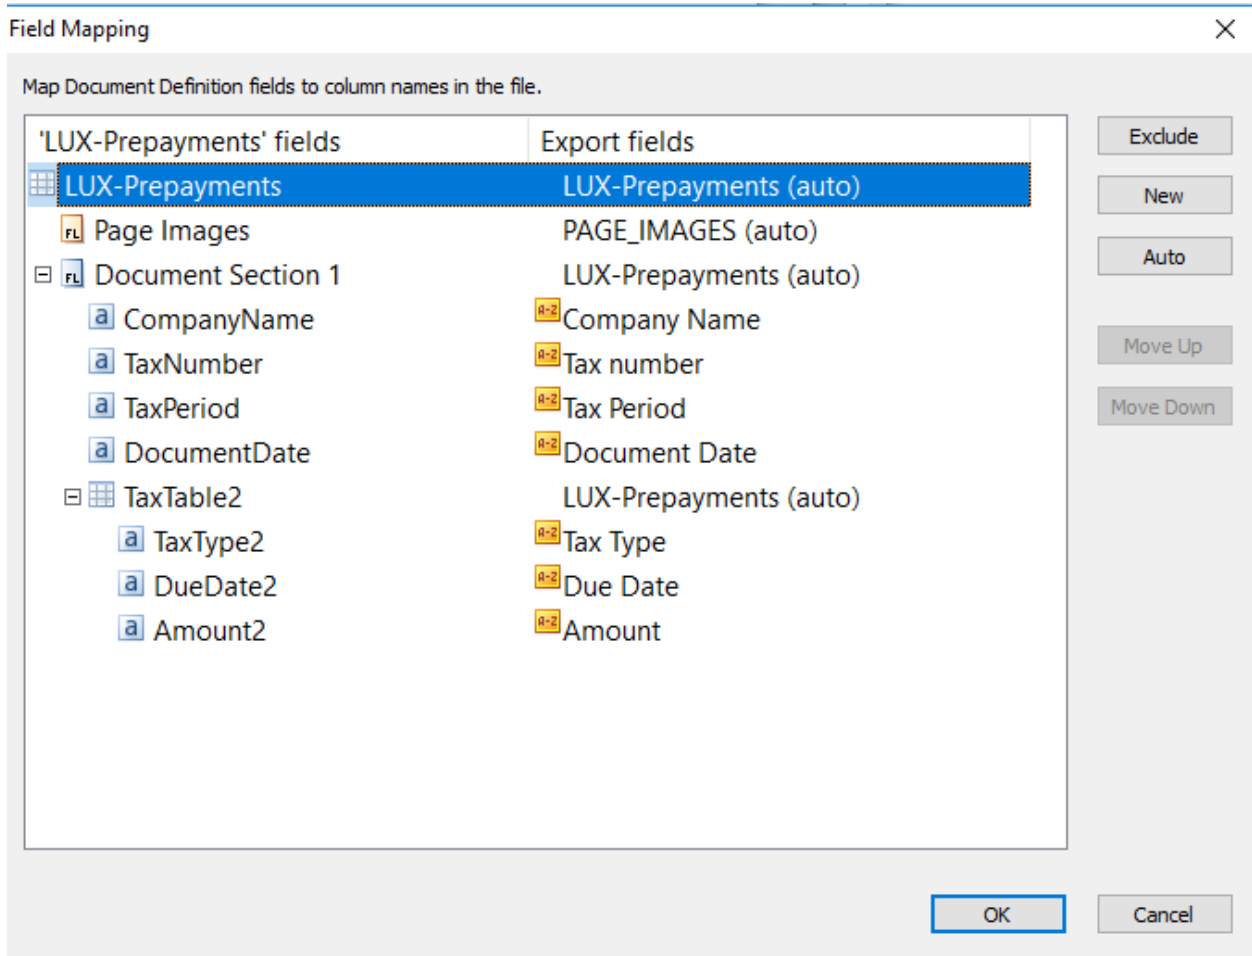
Field Mapping

Map Document Definition fields to column names in the file.

| 'LUX-Prepayments' fields | Export fields |
|---|---|
| LUX-Prepayments | LUX-Prepayments (auto) |
| Page Images | PAGE_IMAGES (auto) |
| Document Section 1 | LUX-Prepayments (auto) |
| CompanyName | Company Name |
| TaxNumber | Tax number |
| TaxPeriod | Tax Period |
| DocumentDate | Document Date |
| TaxTable2 | LUX-Prepayments (auto) |
| TaxType2 | Tax Type |
| DueDate2 | Due Date |
| Amount2 | Amount |

Exclude
New
Auto
Move Up
Move Down

OK
Cancel